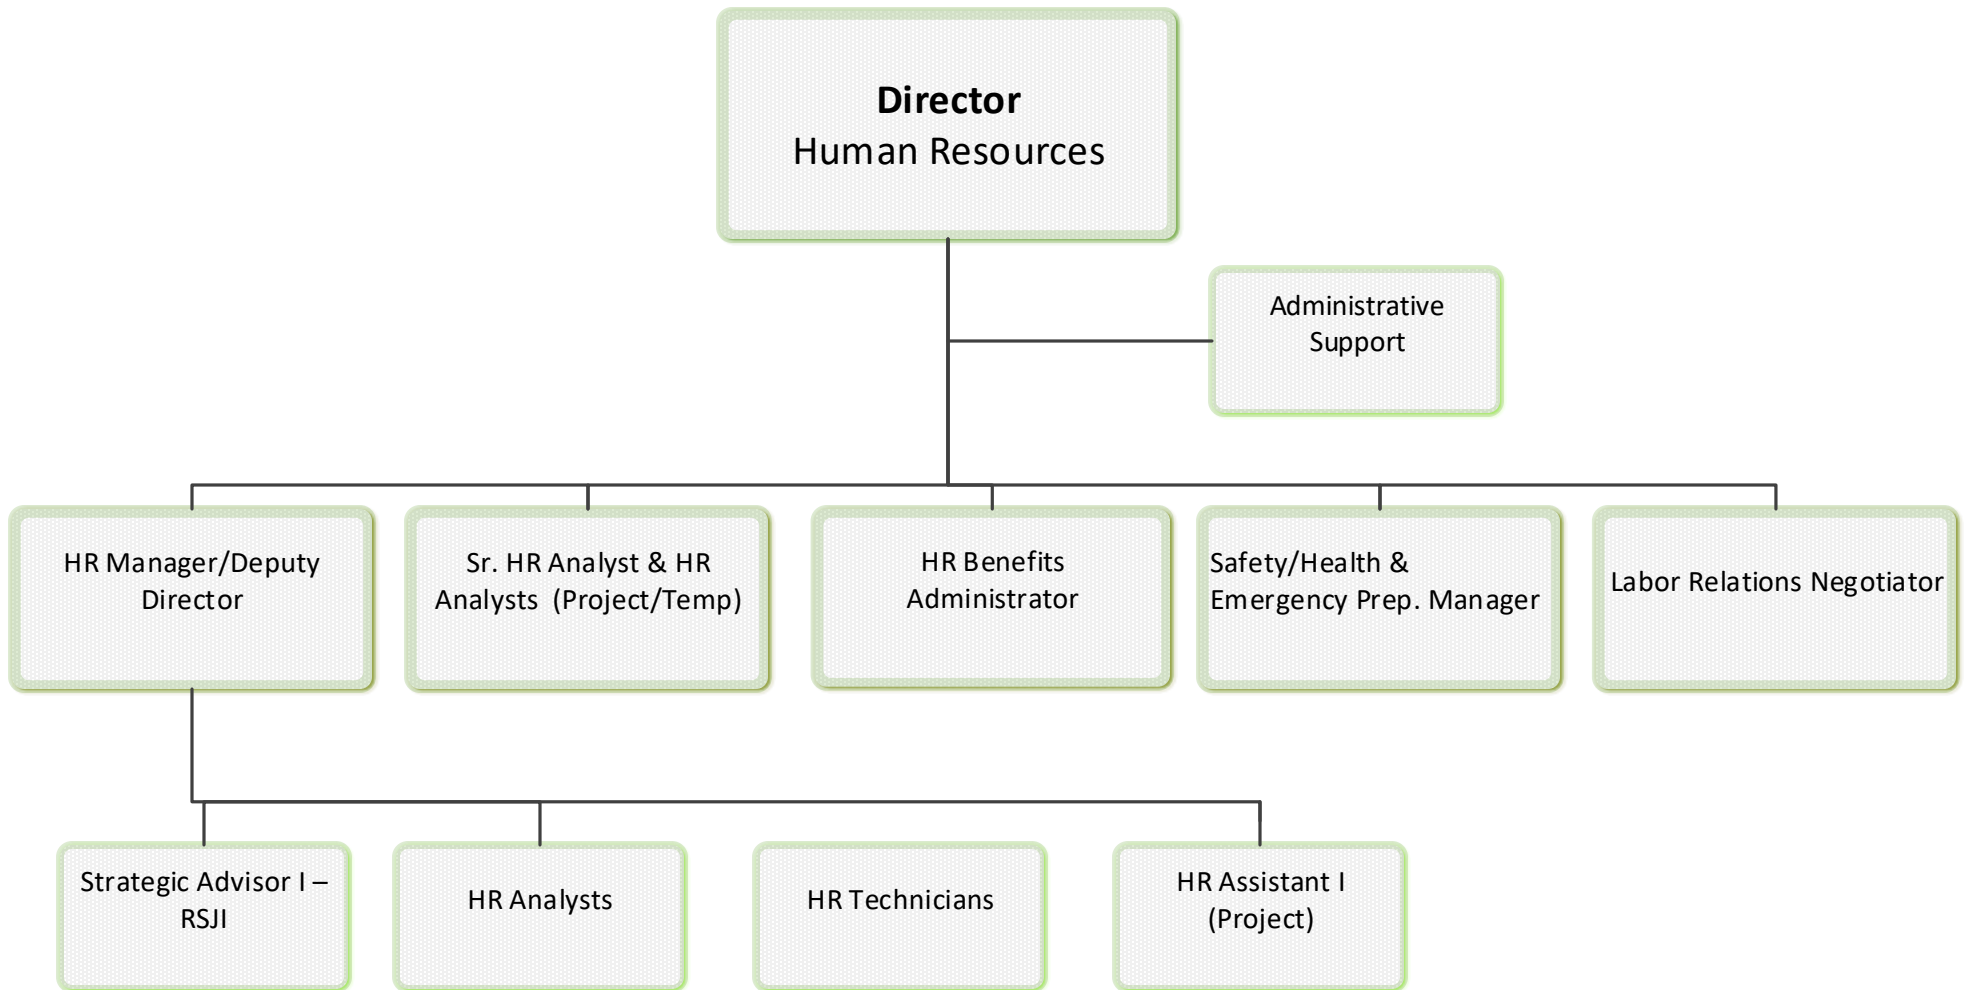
**Director**
Human Resources

Administrative Support

HR Manager/Deputy Director

Sr. HR Analyst & HR Analysts (Project/Temp)

HR Benefits Administrator

Safety/Health & Emergency Prep. Manager

Labor Relations Negotiator

Strategic Advisor I – RSJI

HR Analysts

HR Technicians

HR Assistant I (Project)